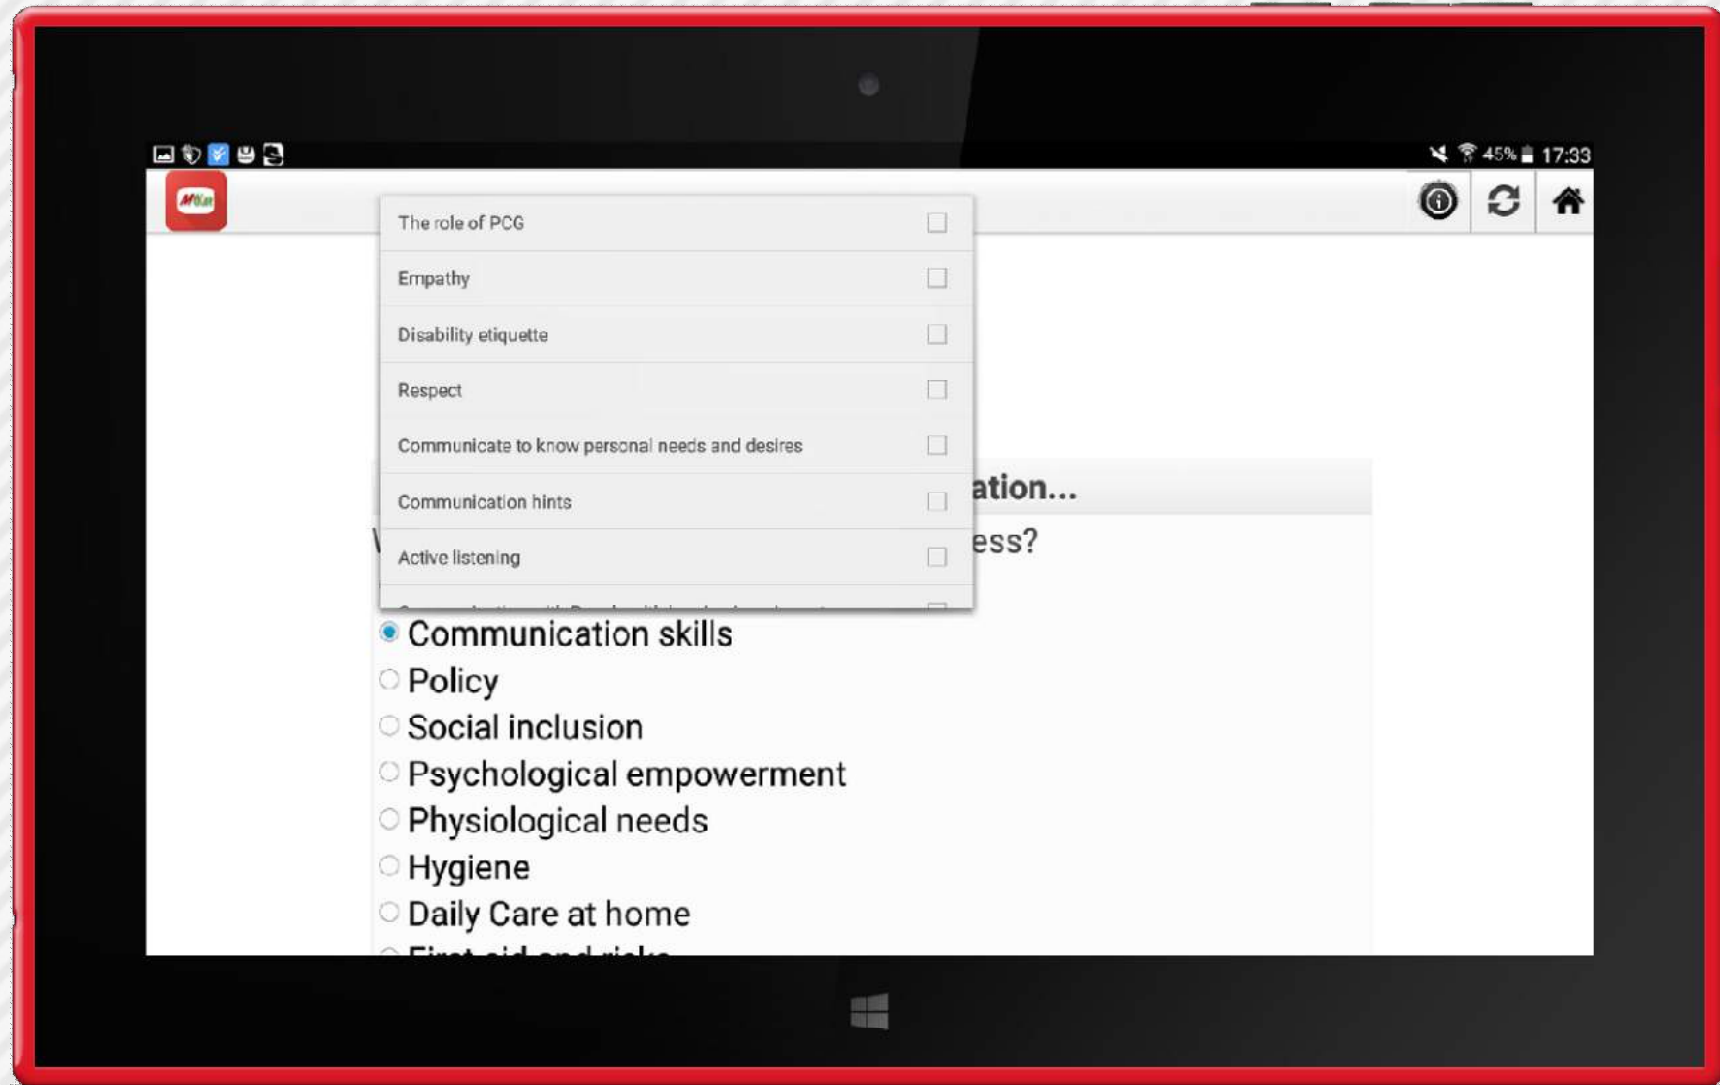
45% 17:33

The role of PCG

Empathy

Disability etiquette

Respect

Communicate to know personal needs and desires

Communication hints

Active listening

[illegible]

ation...

ess?

Communication skills

Policy

Social inclusion

Psychological empowerment

Physiological needs

Hygiene

Daily Care at home

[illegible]